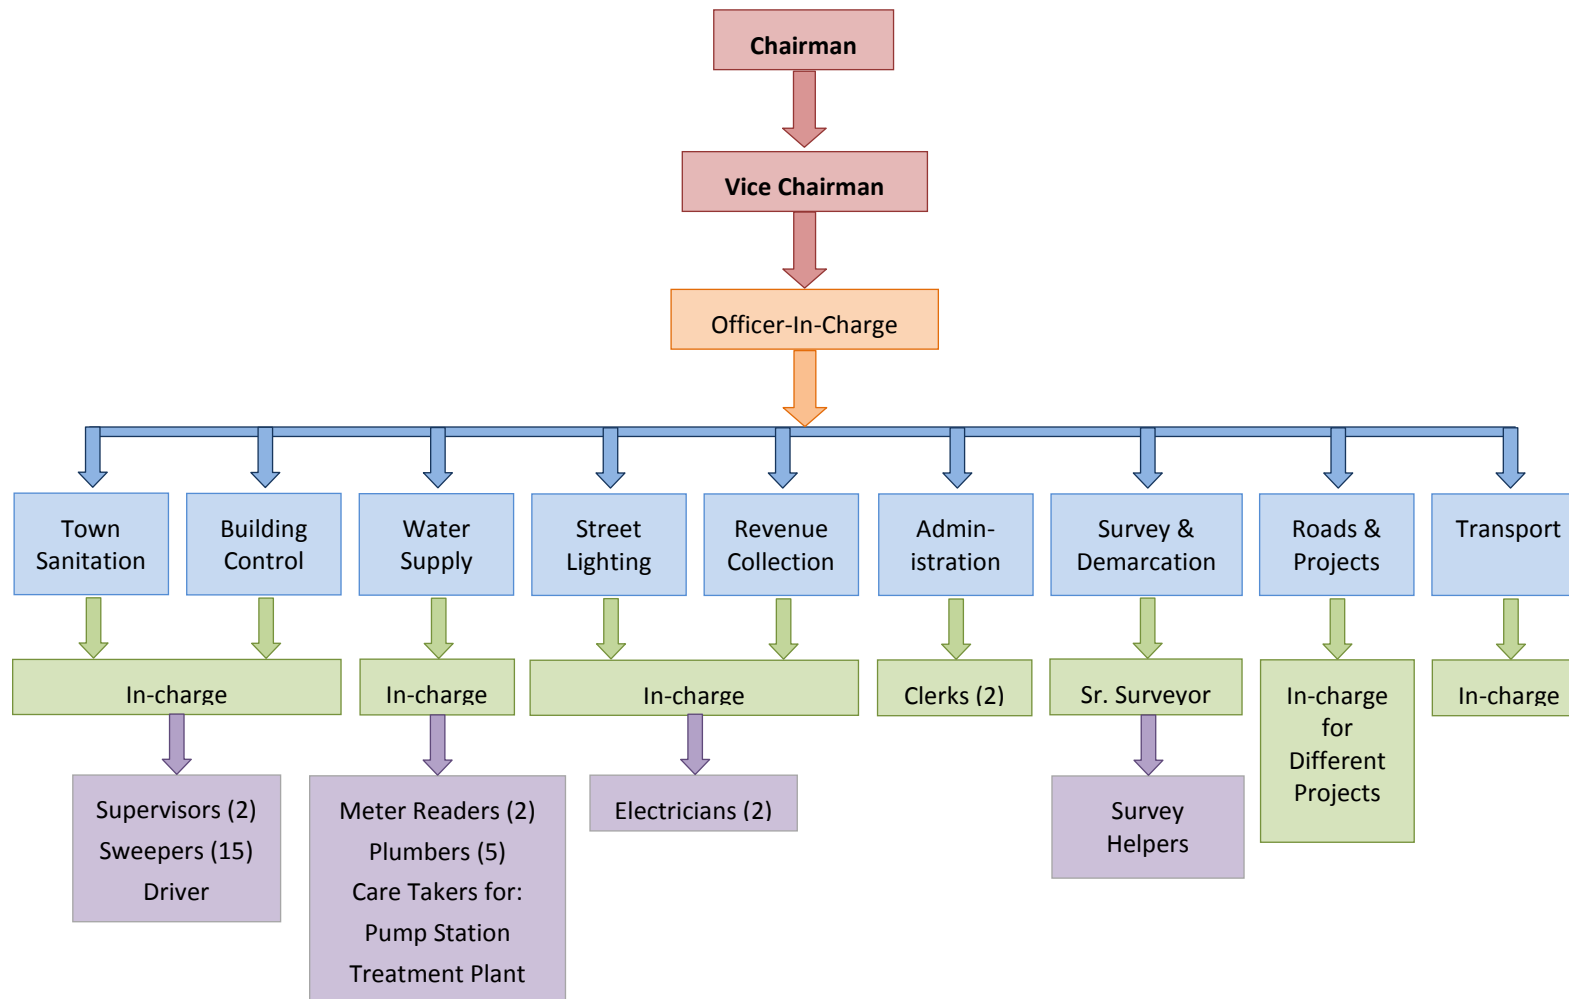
Chairman

Vice Chairman

Officer-In-Charge

Town Sanitation

Building Control

Water Supply

Street Lighting

Revenue Collection

Admin-istration

Survey & Demarcation

Roads & Projects

Transport

In-charge

In-charge

In-charge

Clerks (2)

Sr. Surveyor

In-charge for Different Projects

In-charge

Supervisors (2)
Sweepers (15)
Driver

Meter Readers (2)
Plumbers (5)
Care Takers for:
Pump Station
Treatment Plant

Electricians (2)

Survey Helpers